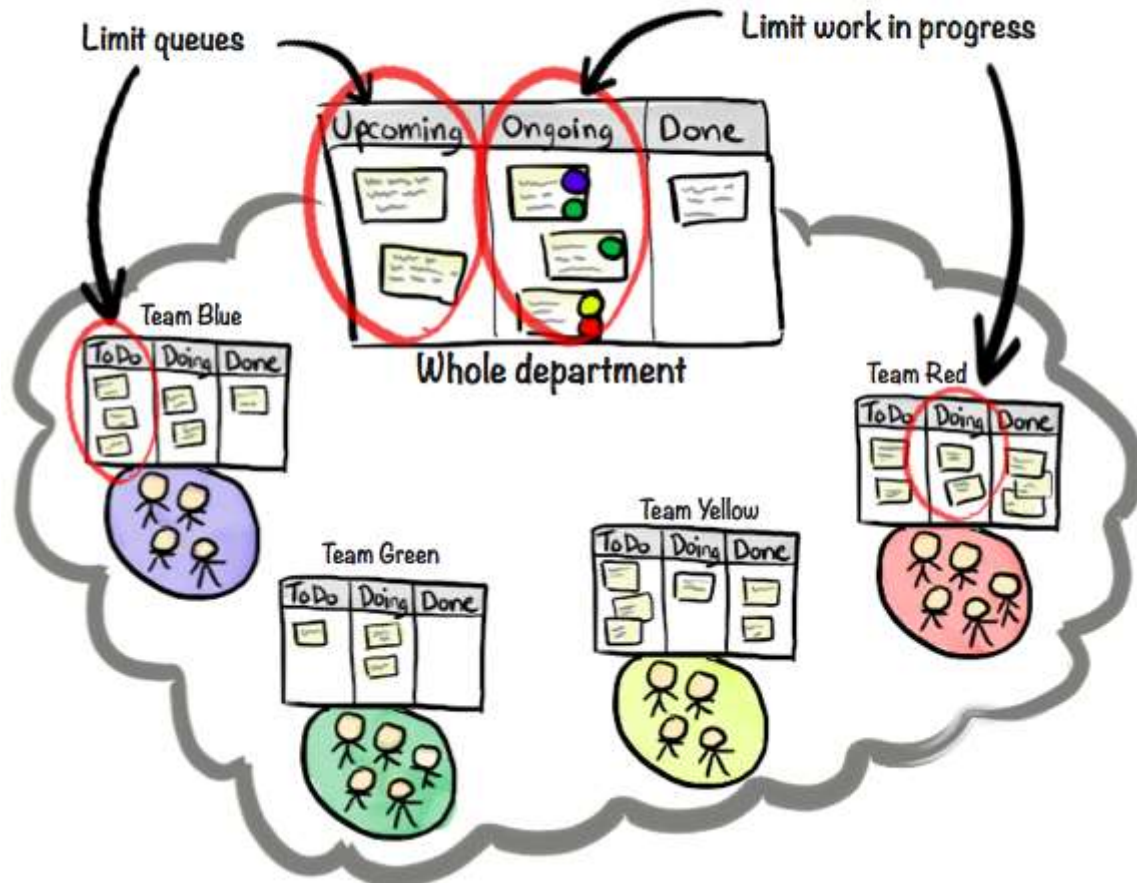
Limit queues

Limit work in progress

| Upcoming | Ongoing | Done |
|---|---|---|

Whole department

Team Blue

| To Do | Doing | Done |
|---|---|---|

Team Red

| To Do | Doing | Done |
|---|---|---|

Team Yellow

| To Do | Doing | Done |
|---|---|---|

Team Green

| To Do | Doing | Done |
|---|---|---|